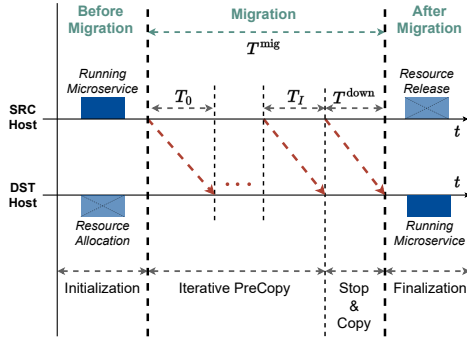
Before Migration

Migration

After Migration

$T^{\text{mig}}$

Running Microservice

$T_0$

$T_I$

$T^{\text{down}}$

Resource Release

SRC Host

$t$

DST Host

$t$

Resource Allocation

Running Microservice

Initialization

Iterative PreCopy

Stop & Copy

Finalization